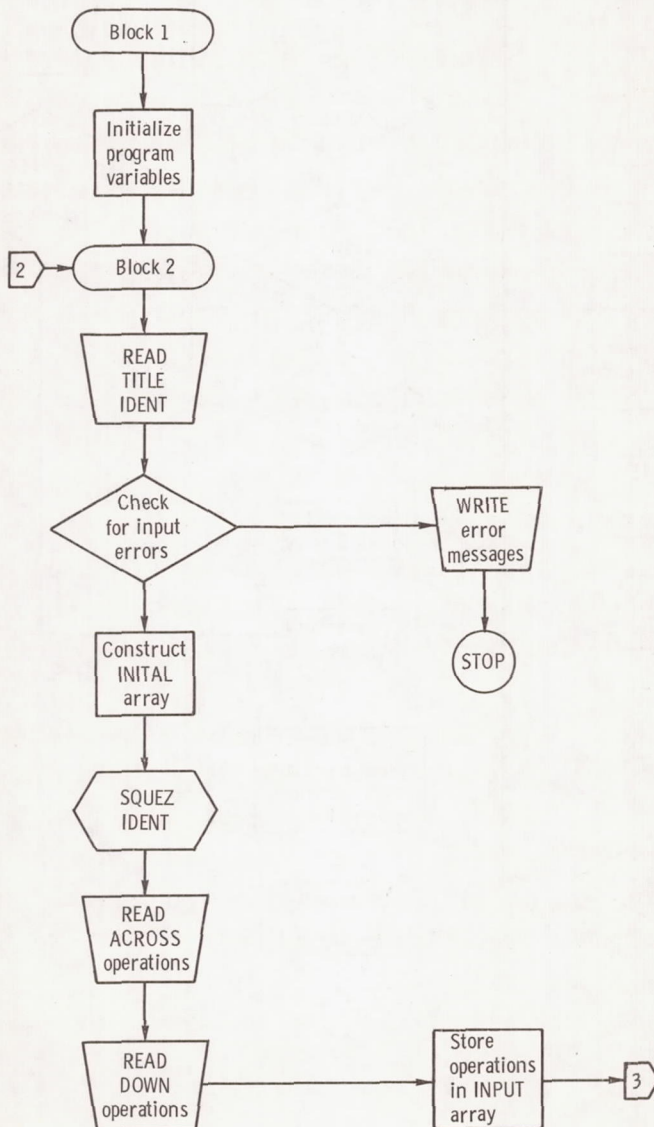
Block 1

Initialize program variables

2

Block 2

READ TITLE IDENT

Check for input errors

WRITE error messages

STOP

Construct INITAL array

SQUEZ IDENT

READ ACROSS operations

READ DOWN operations

Store operations in INPUT array

3